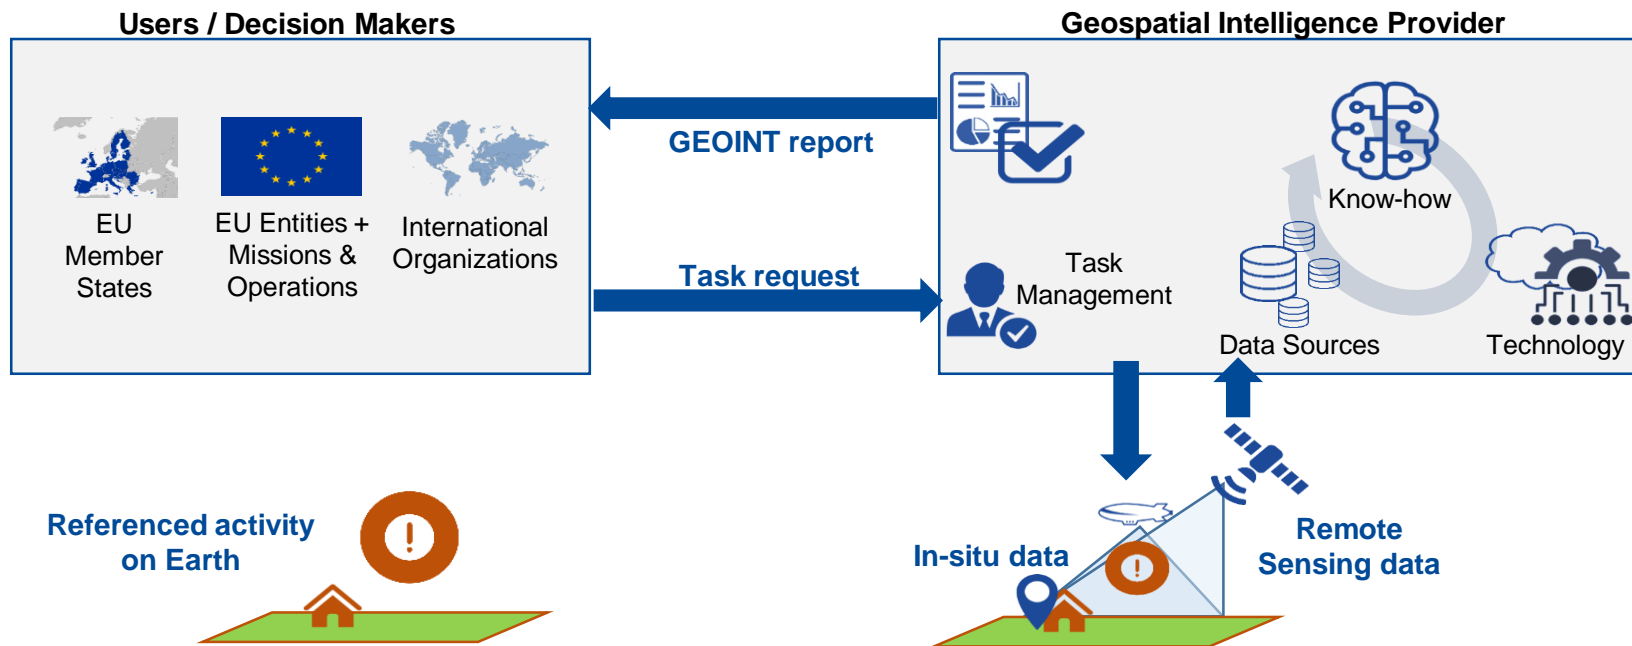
Users / Decision Makers

EU Member States

EU Entities + Missions & Operations

International Organizations

Geospatial Intelligence Provider

GEOINT report

Task request

Task Management

Know-how

Data Sources

Technology

Referenced activity on Earth

In-situ data

Remote Sensing data